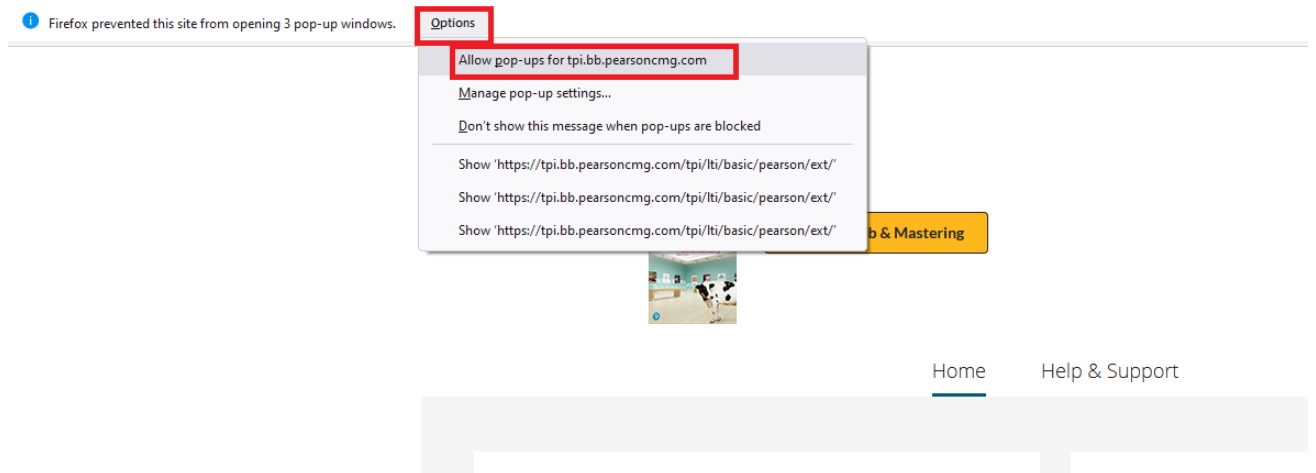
Firefox prevented this site from opening 3 pop-up windows. Options

Allow pop-ups for tpi.bb.pearsoncmg.com

Manage pop-up settings...

Don't show this message when pop-ups are blocked

Show 'https://tpi.bb.pearsoncmg.com/tpi/lti/basic/pearson/ext/'

Show 'https://tpi.bb.pearsoncmg.com/tpi/lti/basic/pearson/ext/'

Show 'https://tpi.bb.pearsoncmg.com/tpi/lti/basic/pearson/ext/'

b & Mastering

Home

Help & Support